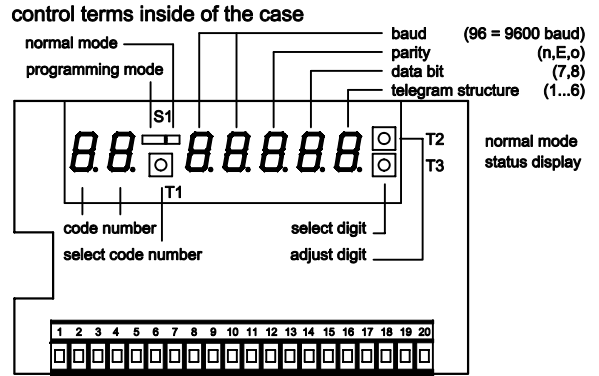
control terms inside of the case

normal mode
programming mode

baud (96 = 9600 baud)
parity (n,E,o)
data bit (7,8)
telegram structure (1...6)

S1

8. 8. 8. 8. 8. 8. 8.

T1

T2
T3

normal mode
status display

code number
select code number

select digit
adjust digit

1 2 3 4 5 6 7 8 9 10 11 12 13 14 15 16 17 18 19 20